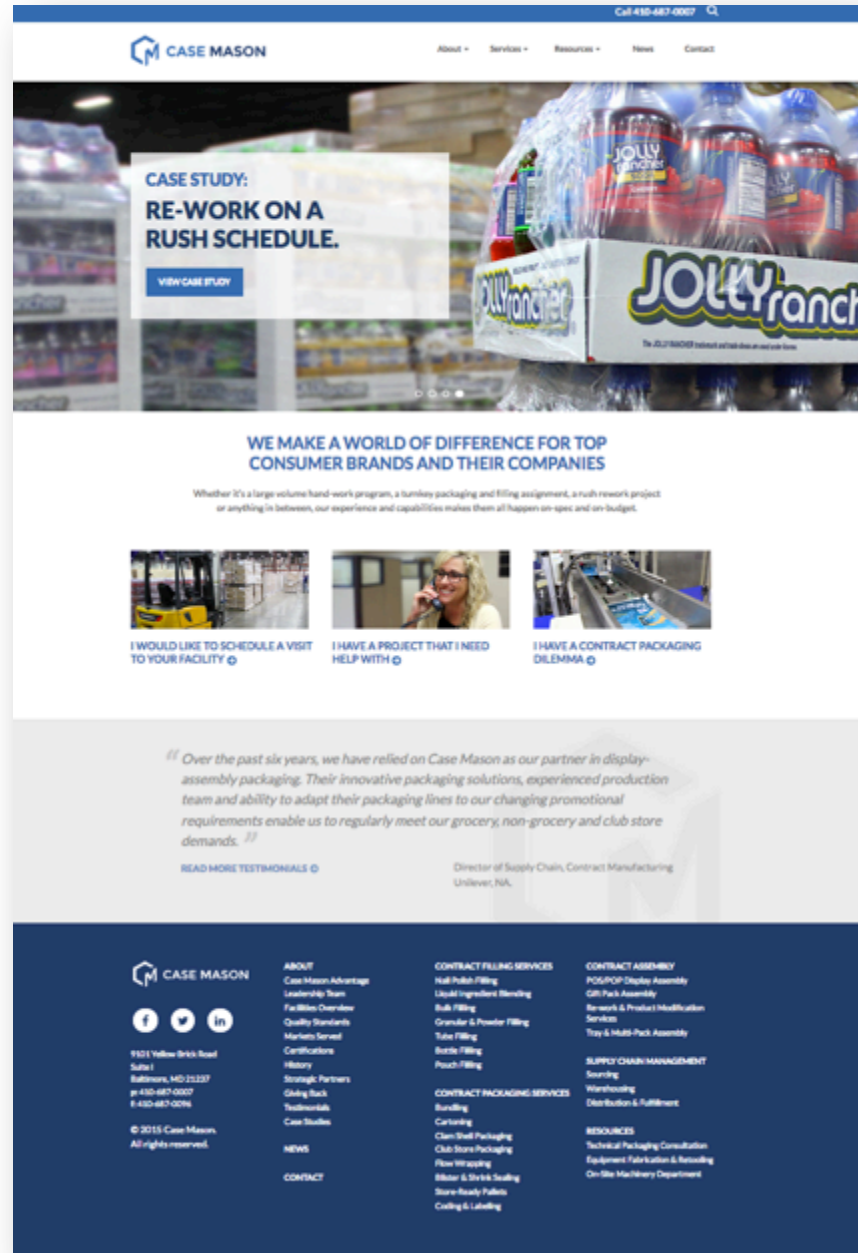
Call 410-687-0007

CASE MASON

About Services Resources News Contact

CASE STUDY:
RE-WORK ON A RUSH SCHEDULE.

VIEW CASE STUDY

JOLLY rancher

JOLLY rancher

WE MAKE A WORLD OF DIFFERENCE FOR TOP CONSUMER BRANDS AND THEIR COMPANIES

Whether it's a large volume hand-work program, a turnkey packaging and filling assignment, a rush rework project or anything in between, our experience and capabilities makes them all happen on-spec and on-budget.

I WOULD LIKE TO SCHEDULE A VISIT TO YOUR FACILITY

I HAVE A PROJECT THAT I NEED HELP WITH

I HAVE A CONTRACT PACKAGING DILEMMA

“Over the past six years, we have relied on Case Mason as our partner in display-assembly packaging. Their innovative packaging solutions, experienced production team and ability to adapt their packaging lines to our changing promotional requirements enable us to regularly meet our grocery, non-grocery and club store demands.”

READ MORE TESTIMONIALS

Director of Supply Chain, Contract Manufacturing
Unilever, NA.

CASE MASON

9101 Yellow Brick Road
Suite I
Baltimore, MD 21237
p: 410-687-0007
f: 410-687-0096

© 2015 Case Mason.
All rights reserved.

ABOUT
Case Mason Advantage
Leadership Team
Facilities Overview
Quality Standards
Markets Served
Certifications
History
Strategic Partners
Giving Back
Testimonials
Case Studies

NEWS

CONTACT

CONTRACT FILLING SERVICES
Nail Polish Filling
Liquid Ingredient Blending
Bulk Filling
Granular & Powder Filling
Tube Filling
Bottle Filling
Pouch Filling

CONTRACT PACKAGING SERVICES
Bundling
Cartoning
Clam Shell Packaging
Club Store Packaging
Flow Wrapping
Blister & Shrink Sealing
Store-Ready Pallets
Coding & Labeling

CONTRACT ASSEMBLY
POS/POP Display Assembly
Gift Pack Assembly
Re-work & Product Modification Services
Tray & Multi-Pack Assembly

SUPPLY CHAIN MANAGEMENT
Sourcing
Warehousing
Distribution & Fulfillment

RESOURCES
Technical Packaging Consultation
Equipment Fabrication & Retooling
On-Site Machinery Department